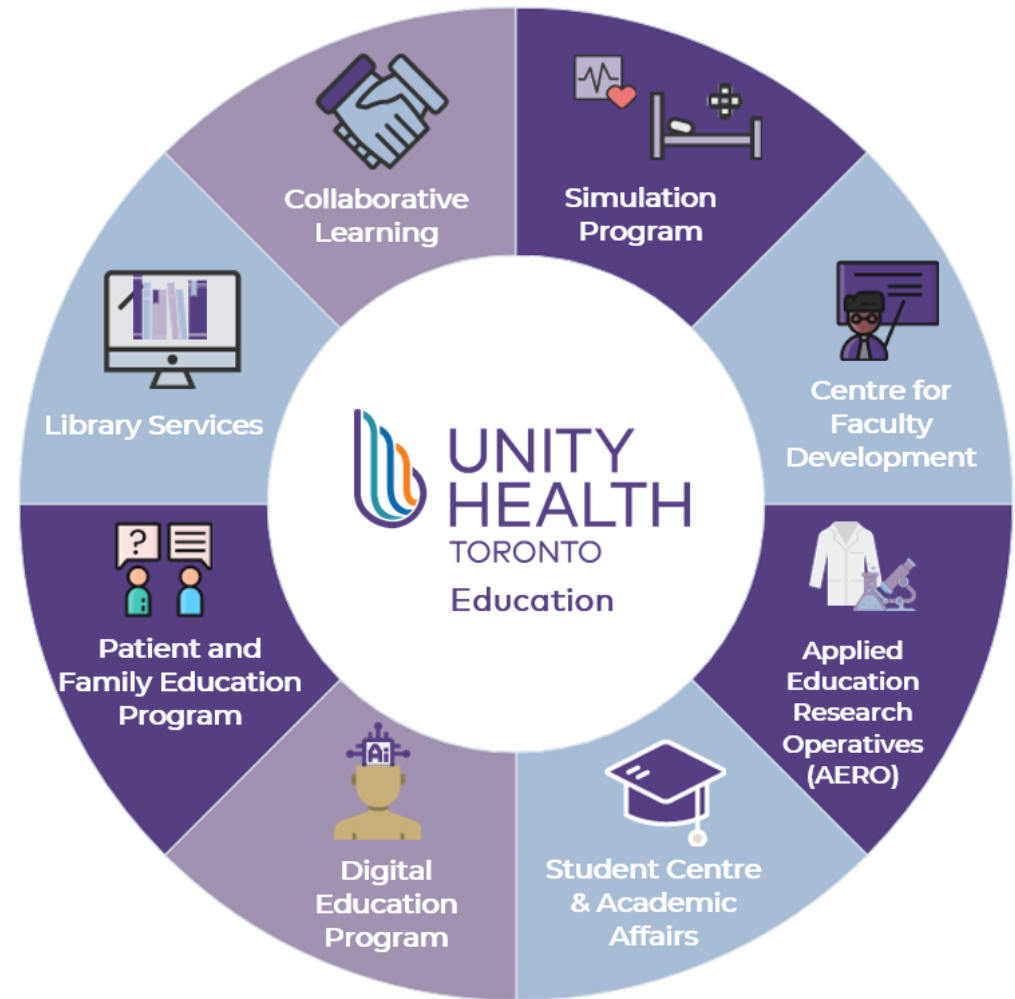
Collaborative Learning

Simulation Program

Centre for Faculty Development

Applied Education Research Operatives (AERO)

Student Centre & Academic Affairs

Digital Education Program

Patient and Family Education Program

Library Services

UNITY HEALTH TORONTO

Education